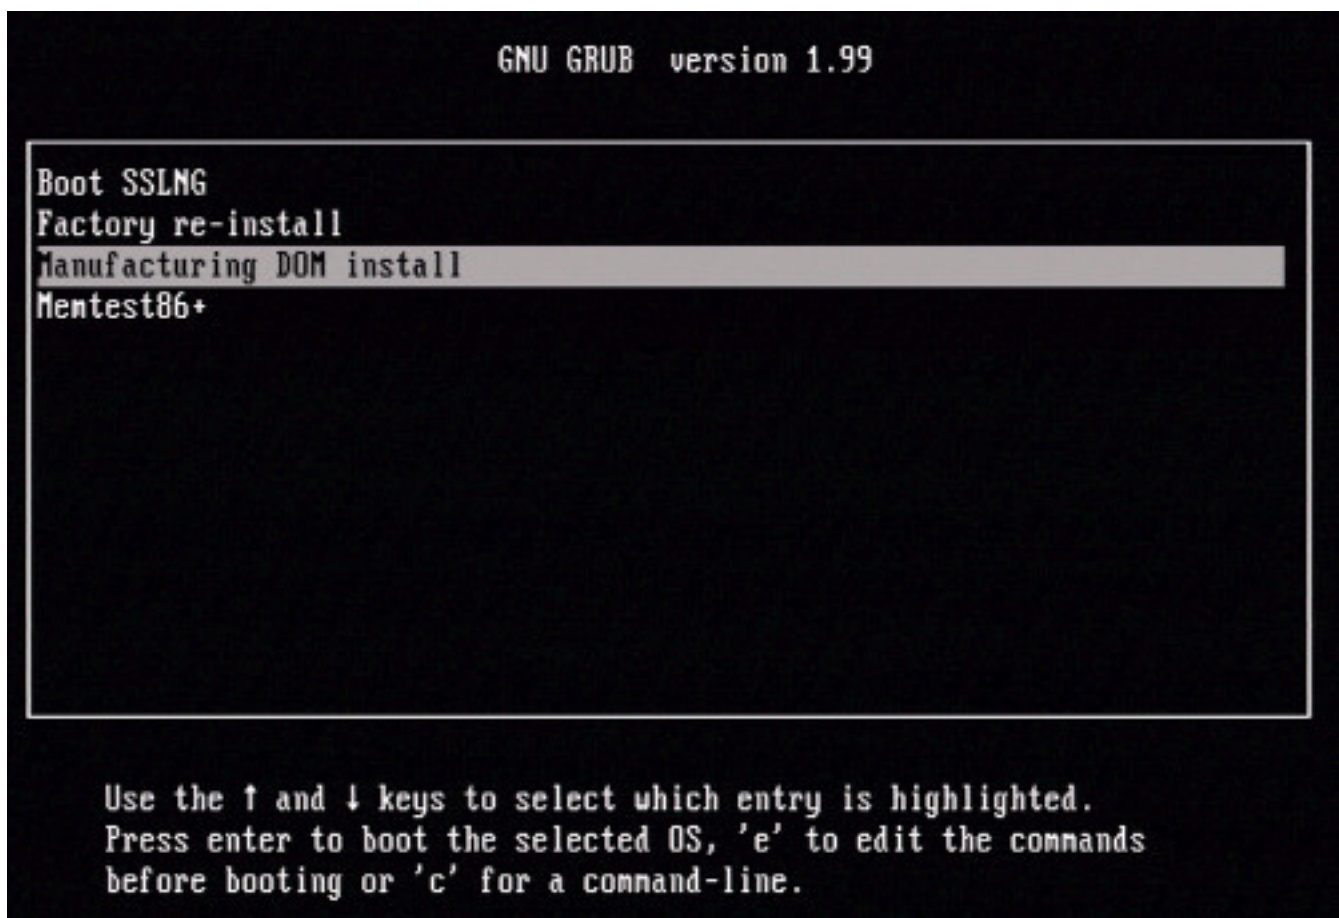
GNU GRUB version 1.99

Boot SSLNG
Factory re-install
Manufacturing DOM install
Memtest86+

Use the ↑ and ↓ keys to select which entry is highlighted.
Press enter to boot the selected OS, 'e' to edit the commands before booting or 'c' for a command-line.